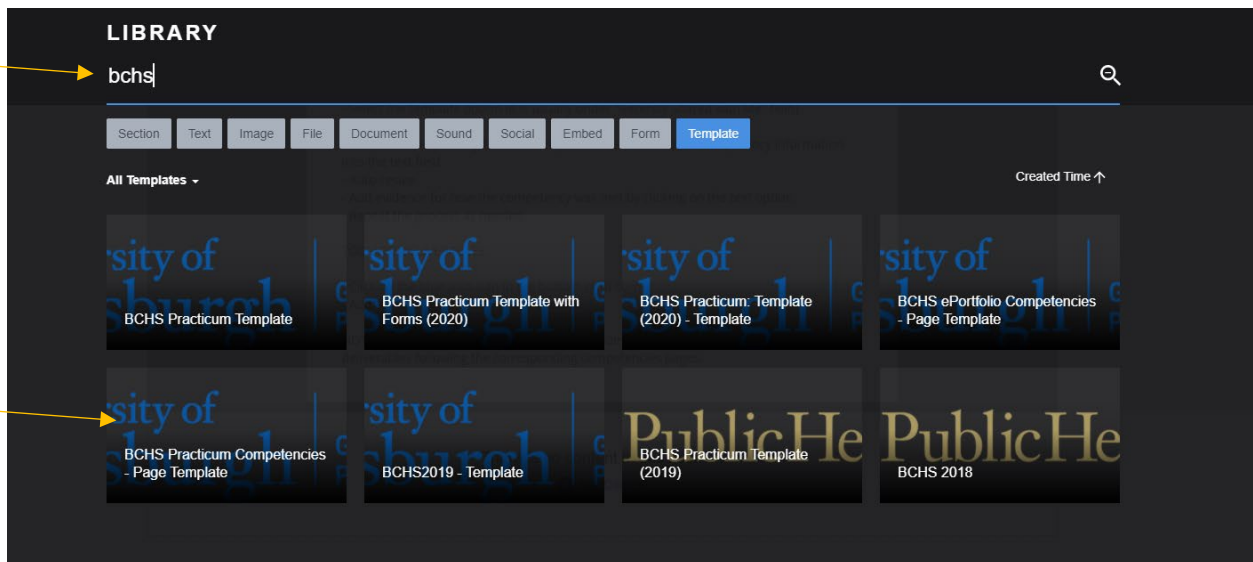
LIBRARY

bchs

Section Text Image File Document Sound Social Embed Form Template

All Templates

Created Time

sity of sburgh
BCHS Practicum Template

sity of sburgh
BCHS Practicum Template with Forms (2020)

sity of
BCHS Practicum: Template (2020) - Template

sity of
BCHS ePortfolio Competencies - Page Template

sity of
BCHS Practicum Competencies - Page Template

sity of sburgh
BCHS2019 - Template

PublicHe
BCHS Practicum Template (2019)

PublicHe
BCHS 2018